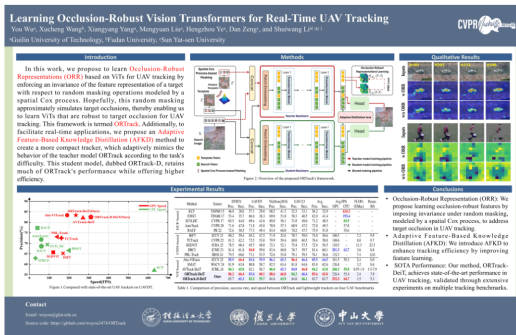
Learning Occlusion-Robust Vision Transformers for Real-Time UAV Tracking

You Wu¹, Xucheng Wang², Xiangyang Yang¹, Mengyuan Liu³, Hengzhou Ye¹, Dan Zeng³, and Shuiwang Li¹

¹Guilin University of Technology, ²Fudan University, ³Sun Yat-sen University

CVPR 2025 NASHVILLE TN

Introduction

In this work, we propose to learn Occlusion-Robust Representations (ORR) based on ViTs for UAV tracking by enforcing an invariance of the feature representation of a target with respect to random masking operations modeled by a spatial Cox process. Hopefully, this random masking approximately simulates target occlusions, thereby enabling us to learn ViTs that are robust to target occlusion for UAV tracking. This framework is termed ORTrack. Additionally, to facilitate real-time applications, we propose an Adaptive Feature-Based Knowledge Distillation (AFKD) method to create a more compact tracker, which adaptively mimics the behavior of the teacher model ORTrack according to the task's difficulty. This student model, dubbed ORTrack-D, retains much of ORTrack's performance while offering higher efficiency.

Methods

Figure 2. Overview of the proposed ORTrack's framework.

Qualitative Results

Experimental Results

Figure 1 Compared with state-of-the-art UAV trackers on UAVDT.

Table 1. Comparison of precision, success rate, and speed between ORTrack and lightweight trackers on four UAV benchmarks.

Conclusions

• Occlusion-Robust Representation (ORR): We propose learning occlusion-robust features by imposing invariance under random masking, modeled by a spatial Cox process, to address target occlusion in UAV tracking.

• Adaptive Feature-Based Knowledge Distillation (AFKD): We introduce AFKD to enhance tracking efficiency by improving feature learning.

• SOTA Performance: Our method, ORTrack-DeiT, achieves state-of-the-art performance in UAV tracking, validated through extensive experiments on multiple tracking benchmarks.

Contact

Email: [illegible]

Source code: https://github.com/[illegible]/ORTrack

桂林理工大学 复旦大学 中山大学